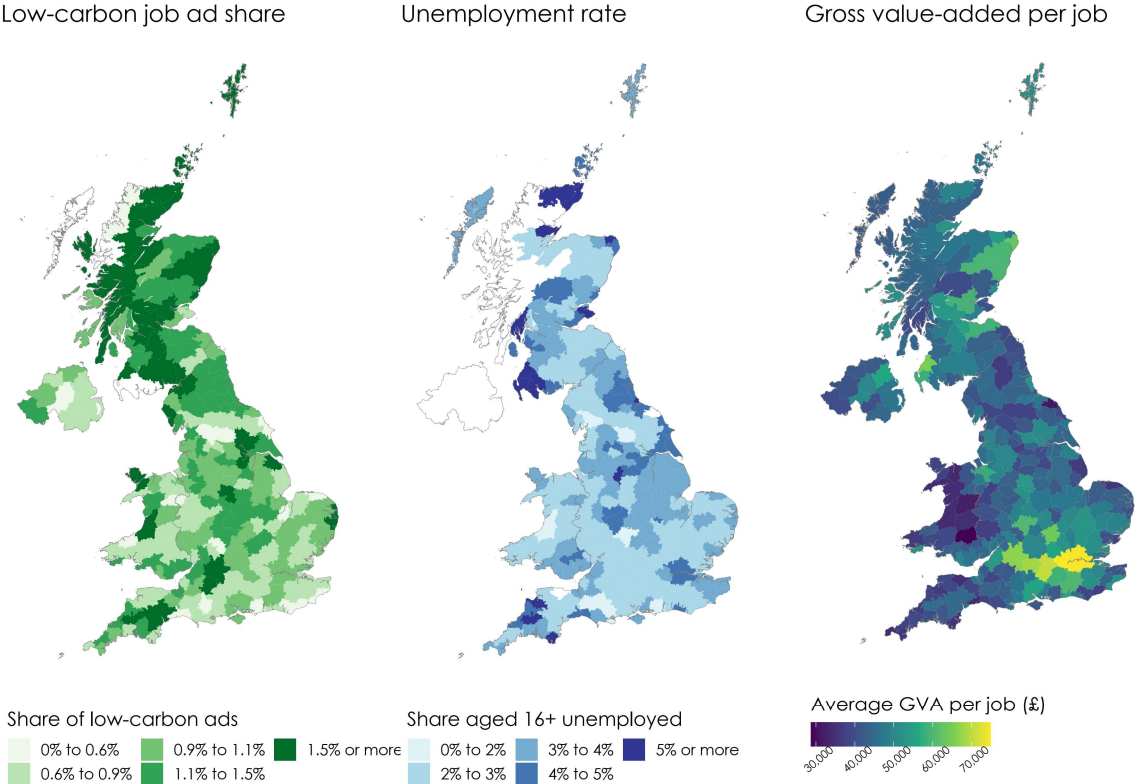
Low-carbon job ad share

Unemployment rate

Gross value-added per job

Share of low-carbon ads

0% to 0.6%
0.6% to 0.9%
0.9% to 1.1%
1.1% to 1.5%
1.5% or more

Share aged 16+ unemployed

0% to 2%
2% to 3%
3% to 4%
4% to 5%
5% or more

Average GVA per job (£)

30,000
40,000
50,000
60,000
70,000